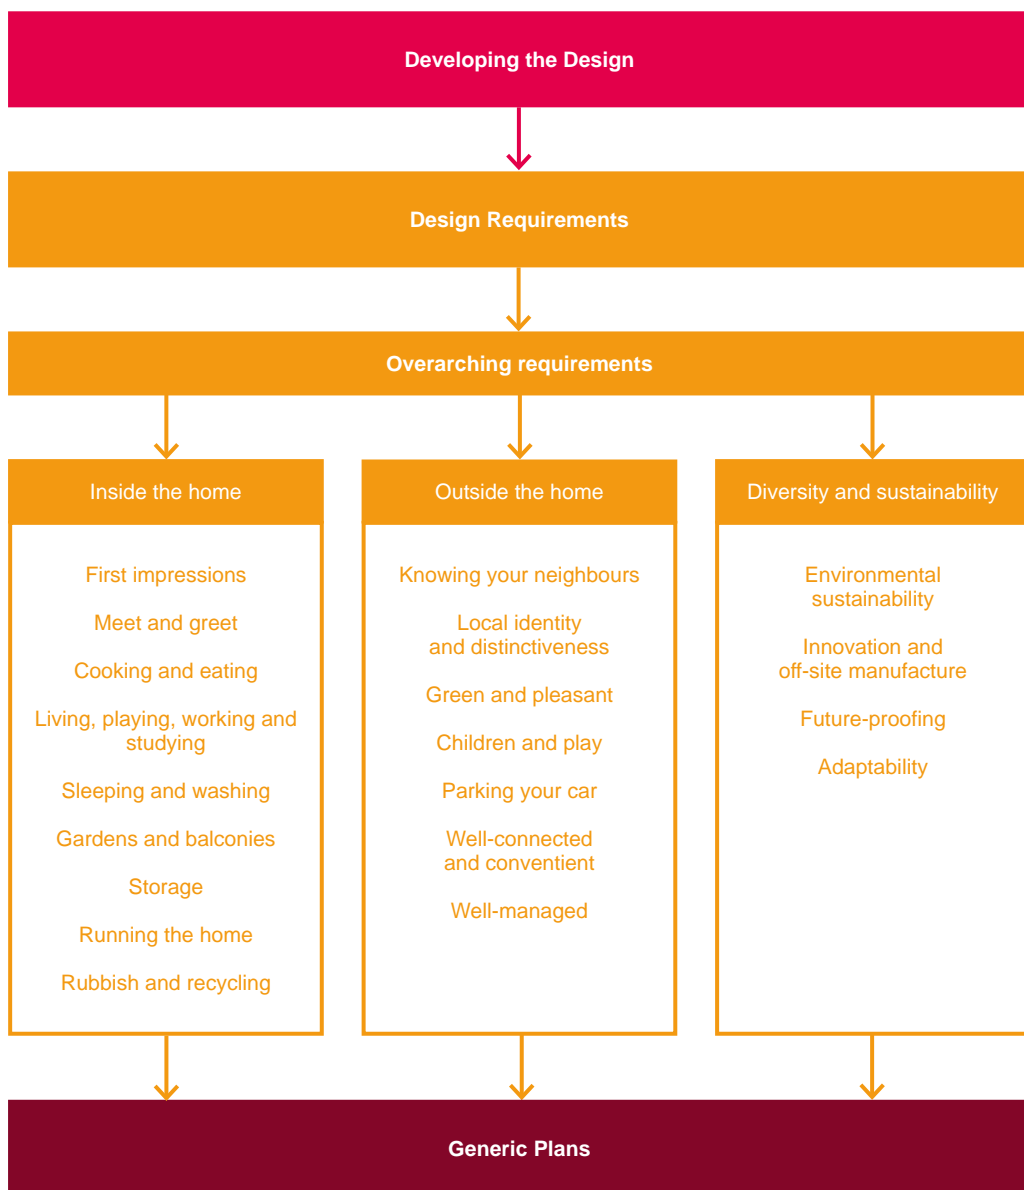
Developing the Design

Design Requirements

Overarching requirements

Inside the home

First impressions

Meet and greet

Cooking and eating

Living, playing, working and studying

Sleeping and washing

Gardens and balconies

Storage

Running the home

Rubbish and recycling

Outside the home

Knowing your neighbours

Local identity and distinctiveness

Green and pleasant

Children and play

Parking your car

Well-connected and conventient

Well-managed

Diversity and sustainability

Environmental sustainability

Innovation and off-site manufacture

Future-proofing

Adaptability

Generic Plans